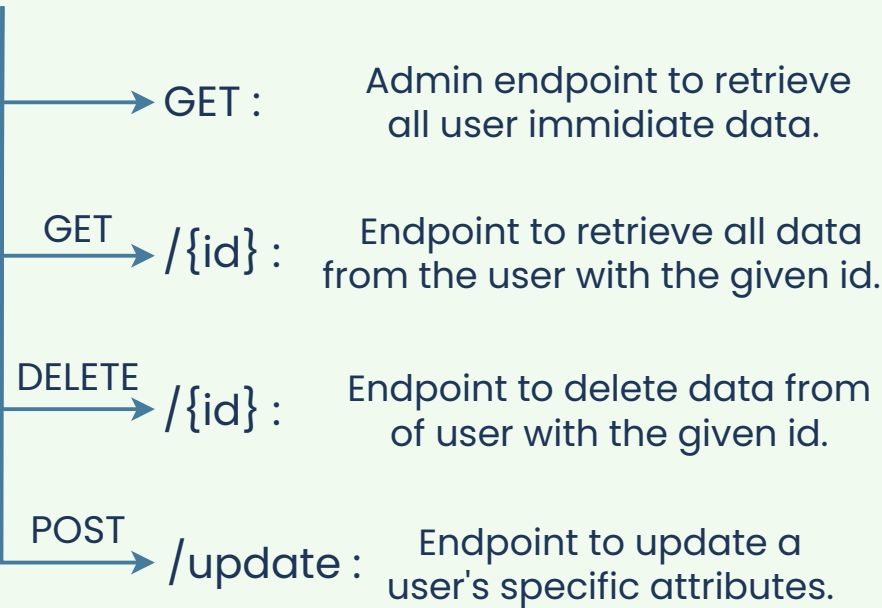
GET : Admin endpoint to retrieve all user immidiate data.

GET /{id} : Endpoint to retrieve all data from the user with the given id.

DELETE /{id} : Endpoint to delete data from of user with the given id.

POST /update : Endpoint to update a user's specific attributes.